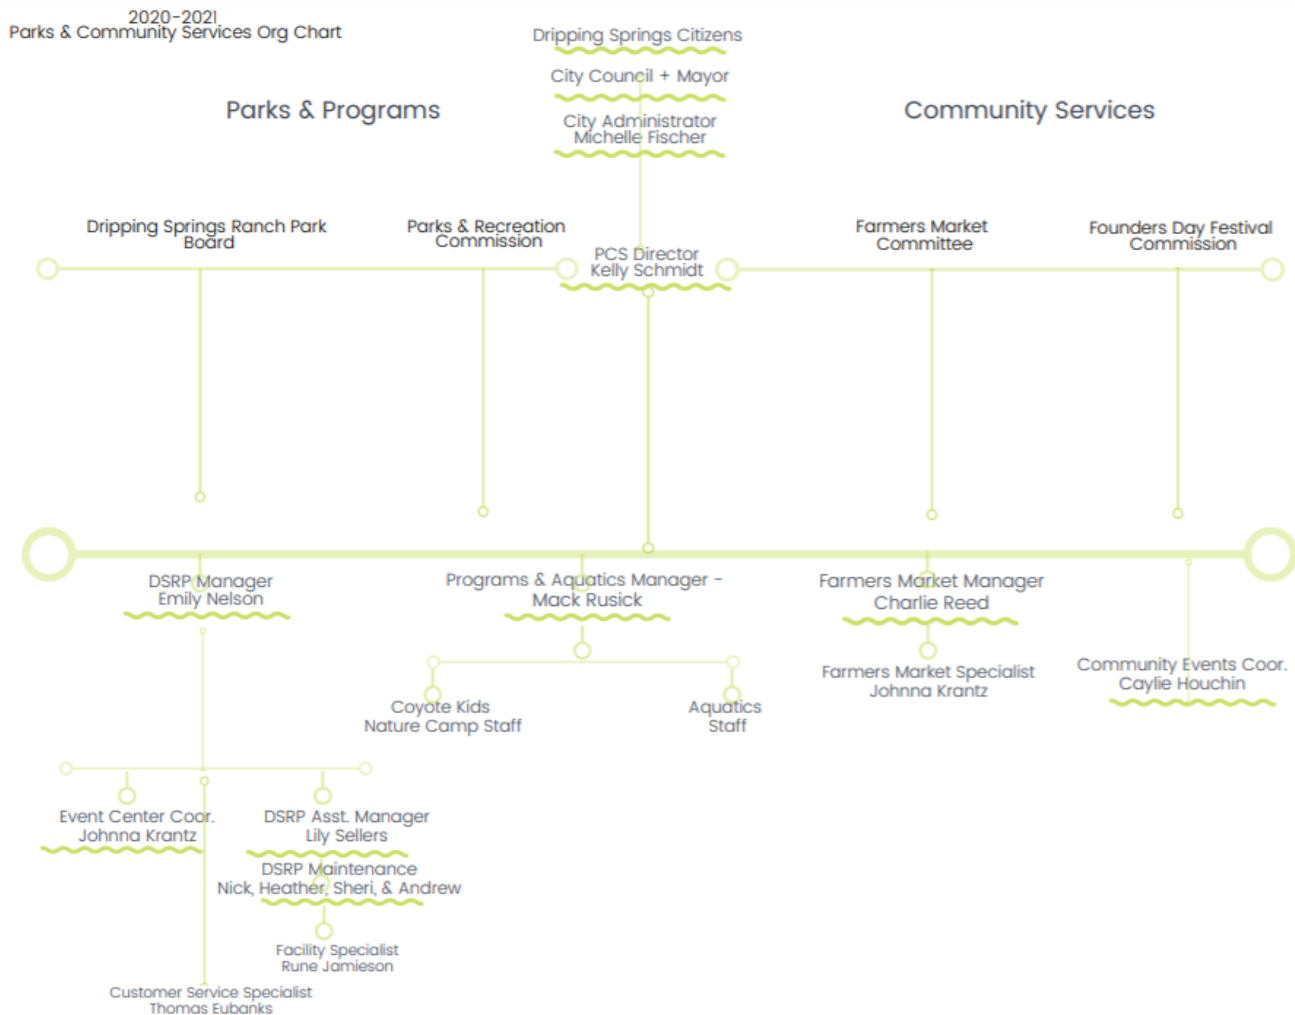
2020-2021
Parks & Community Services Org Chart

Dripping Springs Citizens

City Council + Mayor

City Administrator
Michelle Fischer

Parks & Programs

Community Services

Dripping Springs Ranch Park Board

Parks & Recreation Commission

PCS Director
Kelly Schmidt

Farmers Market Committee

Founders Day Festival Commission

DSRP Manager
Emily Nelson

Programs & Aquatics Manager - Mack Rusick

Farmers Market Manager
Charlie Reed

Coyote Kids
Nature Camp Staff

Aquatics
Staff

Farmers Market Specialist
Johnna Krantz

Community Events Coor.
Caylie Houchin

Event Center Coor.
Johnna Krantz

DSRP Asst. Manager
Lily Sellers

DSRP Maintenance
Nick, Heather, Sheri, & Andrew

Facility Specialist
Rune Jamieson

Customer Service Specialist
Thomas Eubanks